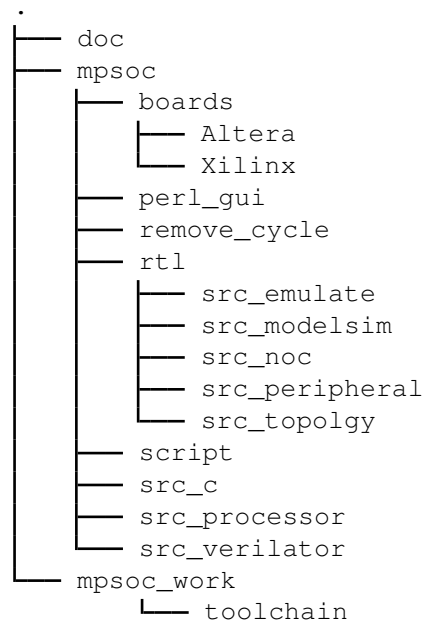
.
├── doc
├── mpsoc
│   ├── boards
│   │   ├── Altera
│   │   └── Xilinx
│   ├── perl_gui
│   ├── remove_cycle
│   ├── rtl
│   │   ├── src_emulate
│   │   ├── src_modelsim
│   │   ├── src_noc
│   │   ├── src_peripheral
│   │   └── src_topolgy
│   ├── script
│   ├── src_c
│   ├── src_processor
│   └── src_verilator
└── mpsoc_work
    └── toolchain